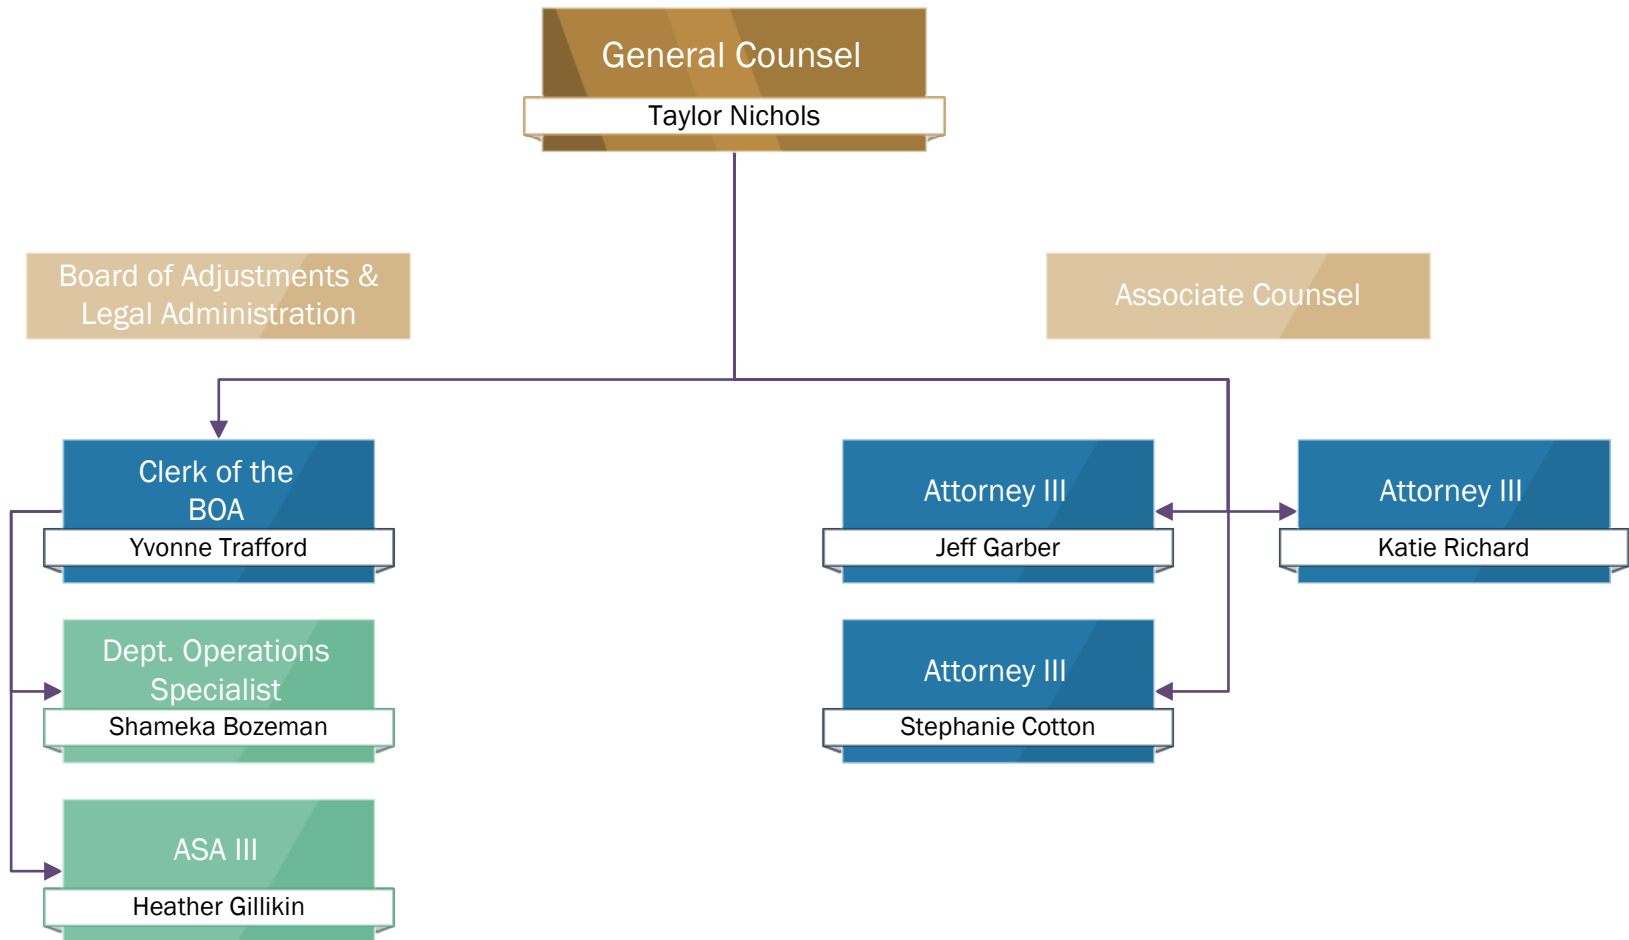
General Counsel
Taylor Nichols

Board of Adjustments & Legal Administration

Associate Counsel

Clerk of the BOA
Yvonne Trafford

Dept. Operations Specialist
Shameka Bozeman

ASA III
Heather Gillikin

Attorney III
Jeff Garber

Attorney III
Katie Richard

Attorney III
Stephanie Cotton